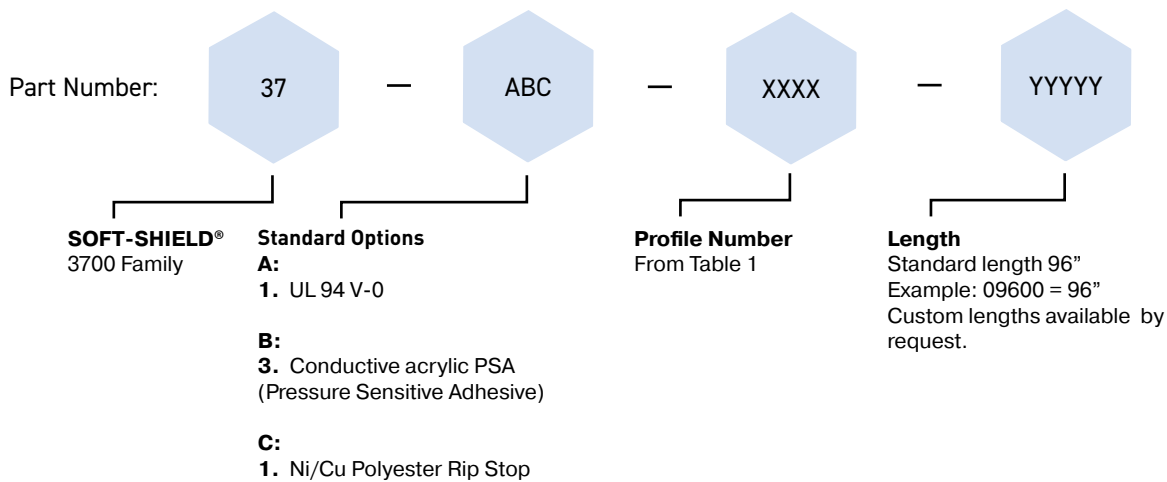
Part Number: 37 — ABC — XXXX — YYYYY

SOFT-SHIELD®
3700 Family

Standard Options
A:
1. UL 94 V-0

B:
3. Conductive acrylic PSA (Pressure Sensitive Adhesive)

C:
1. Ni/Cu Polyester Rip Stop

Profile Number
From Table 1

Length
Standard length 96”
Example: 09600 = 96”
Custom lengths available by request.